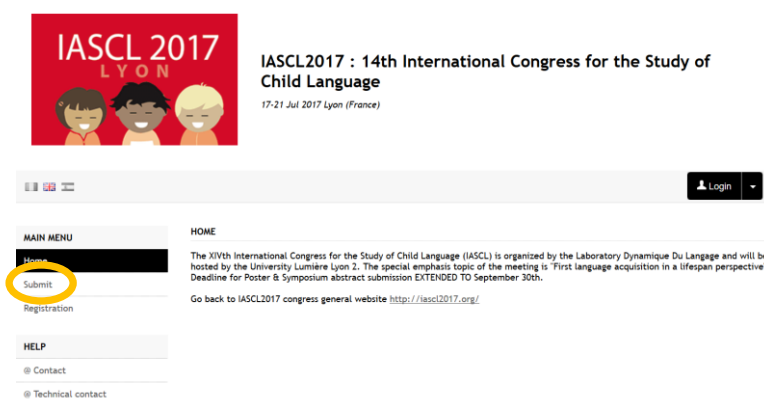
IASCL 2017
LYON

IASCL2017 : 14th International Congress for the Study of Child Language

17-21 Jul 2017 Lyon (France)

Login

MAIN MENU

Home

Submit

Registration

HELP

@ Contact

@ Technical contact

HOME

The XIVth International Congress for the Study of Child Language (IASCL) is organized by the Laboratory Dynamique Du Langage and will be hosted by the University Lumière Lyon 2. The special emphasis topic of the meeting is "First language acquisition in a lifespan perspective Deadline for Poster & Symposium abstract submission EXTENDED TO September 30th.

Go back to IASCL2017 congress general website http://iascl2017.org/